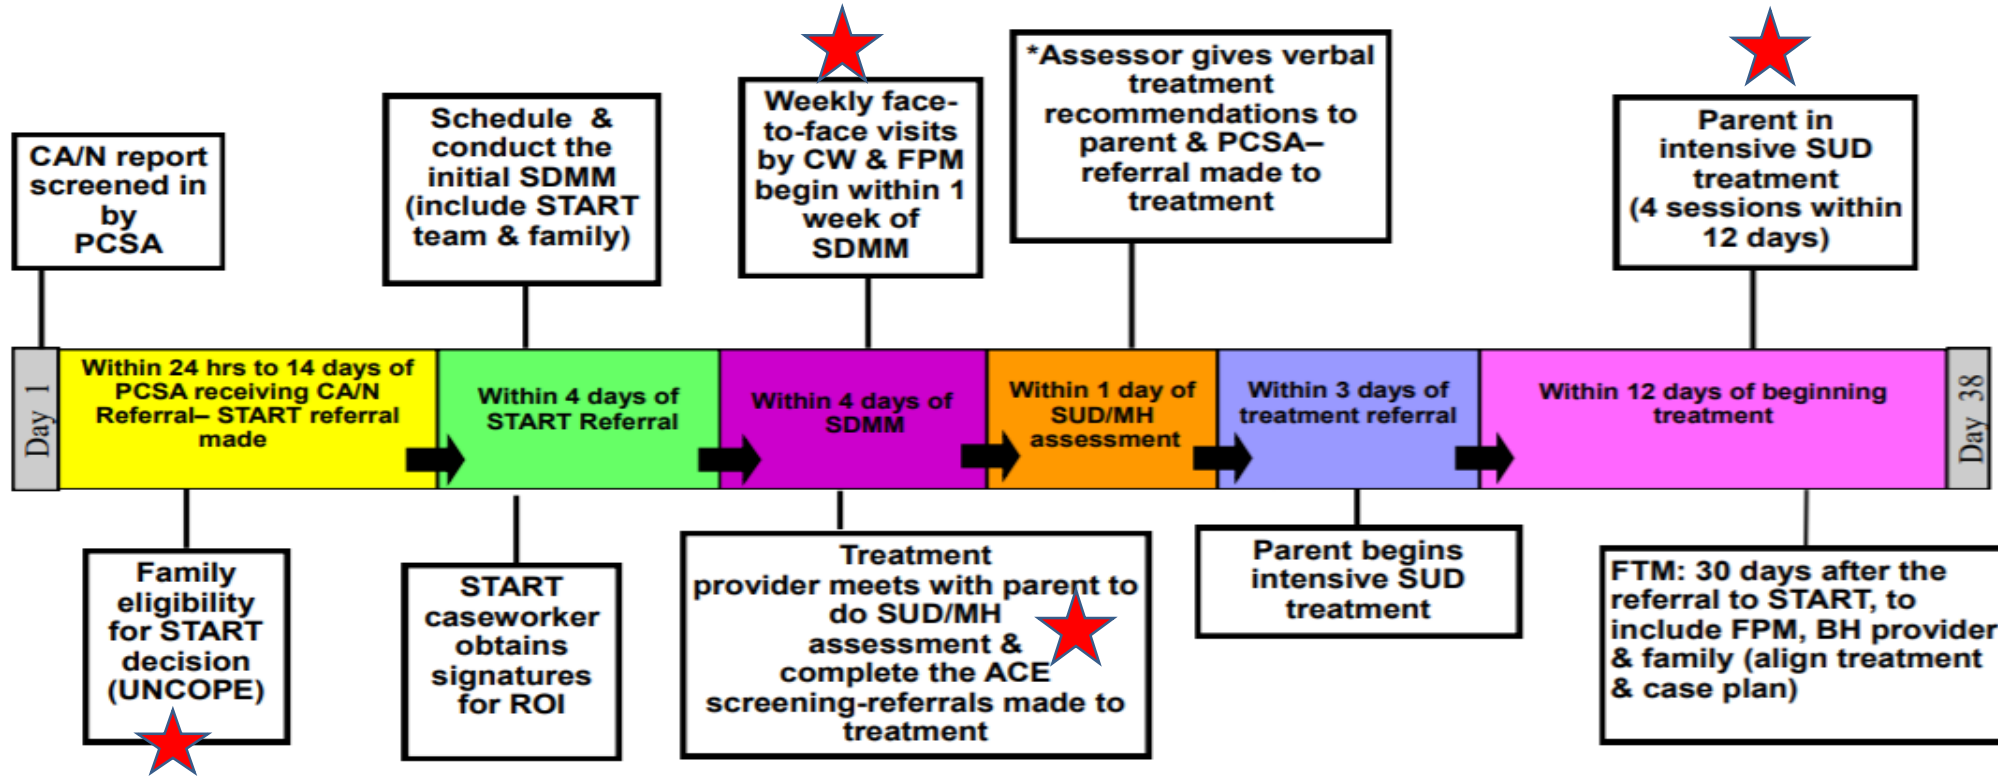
CA/N report screened in by PCSA

Schedule & conduct the initial SDMM (include START team & family)

Weekly face-to-face visits by CW & FPM begin within 1 week of SDMM

*Assessor gives verbal treatment recommendations to parent & PCSA– referral made to treatment

Parent in intensive SUD treatment (4 sessions within 12 days)

Day 1

Within 24 hrs to 14 days of PCSA receiving CA/N Referral– START referral made

Within 4 days of START Referral

Within 4 days of SDMM

Within 1 day of SUD/MH assessment

Within 3 days of treatment referral

Within 12 days of beginning treatment

Day 38

Family eligibility for START decision (UNCOPE)

START caseworker obtains signatures for ROI

Treatment provider meets with parent to do SUD/MH assessment & complete the ACE screening-referrals made to treatment

Parent begins intensive SUD treatment

FTM: 30 days after the referral to START, to include FPM, BH provider & family (align treatment & case plan)